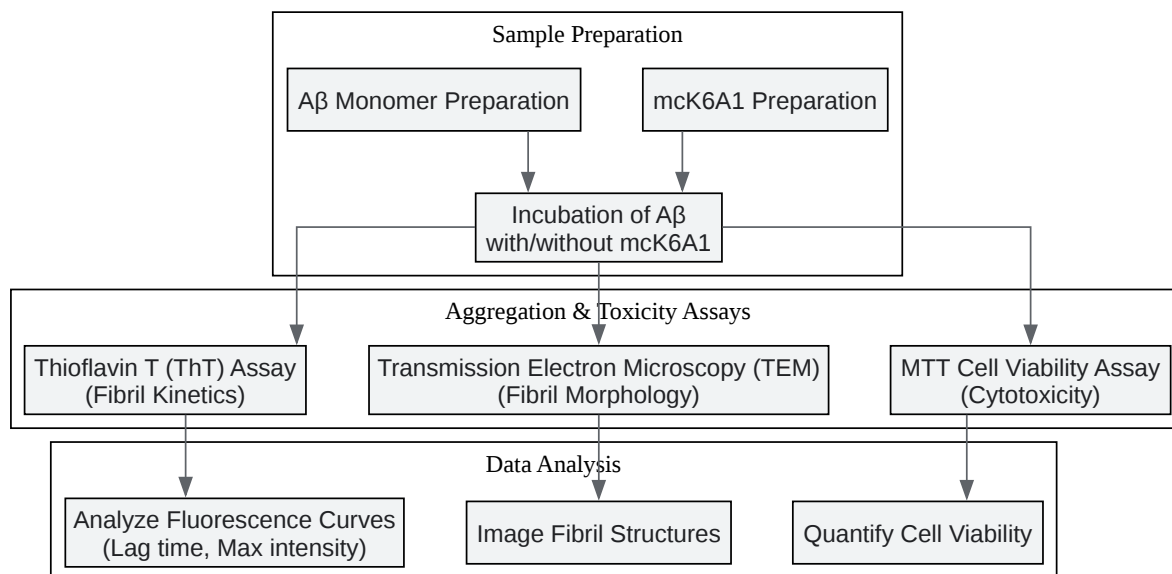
Sample Preparation

Aβ Monomer Preparation

mcK6A1 Preparation

Incubation of Aβ with/without mcK6A1

Aggregation & Toxicity Assays

Thioflavin T (ThT) Assay (Fibril Kinetics)

Transmission Electron Microscopy (TEM) (Fibril Morphology)

MTT Cell Viability Assay (Cytotoxicity)

Data Analysis

Analyze Fluorescence Curves (Lag time, Max intensity)

Image Fibril Structures

Quantify Cell Viability